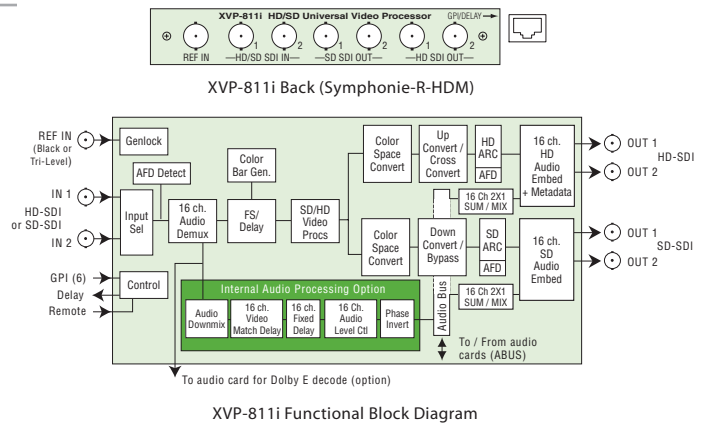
XVP-811i HD/SD Universal Video Processor GPI/DELAY

REF IN —HD/SD SDI IN— 1 2 —SD SDI OUT— 1 2 —HD SDI OUT— 1 2

XVP-811i Back (Symphonie-R-HDM)

REF IN (Black or Tri-Level)

Genlock

AFD Detect

IN 1

HD-SDI or SD-SDI

IN 2

Input Sel

16 ch. Audio Demux

Color Bar Gen.

FS/ Delay

SD/HD Video Procs

Color Space Convert

Up Convert / Cross Convert

HD ARC

AFD

16 ch. HD Audio Embed + Metadata

OUT 1

HD-SDI

OUT 2

16 Ch 2X1 SUM / MIX

Color Space Convert

Down Convert / Bypass

SD ARC

AFD

16 ch. SD Audio Embed

OUT 1

SD-SDI

OUT 2

GPI (6)

Delay

Remote

Control

Internal Audio Processing Option

Audio Downmix

16 ch. Video Match Delay

16 ch. Fixed Delay

16 Ch. Audio Level Ctl

Phase Invert

Audio Bus

16 Ch 2X1 SUM / MIX

To / From audio cards (ABUS)

To audio card for Dolby E decode (option)

XVP-811i Functional Block Diagram